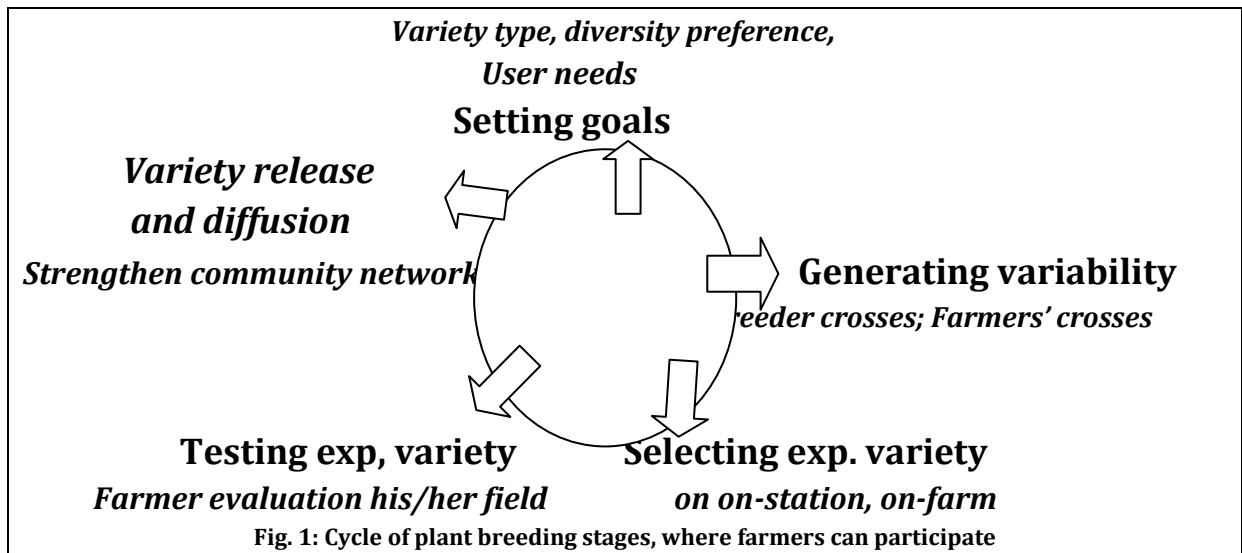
Variety type, diversity preference,
User needs
Setting goals

Variety release
and diffusion
Strengthen community network

Generating variability
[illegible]eeder crosses; Farmers' crosses

Testing exp, variety
Farmer evaluation his/her field

Selecting exp. variety
on on-station, on-farm

Fig. 1: Cycle of plant breeding stages, where farmers can participate